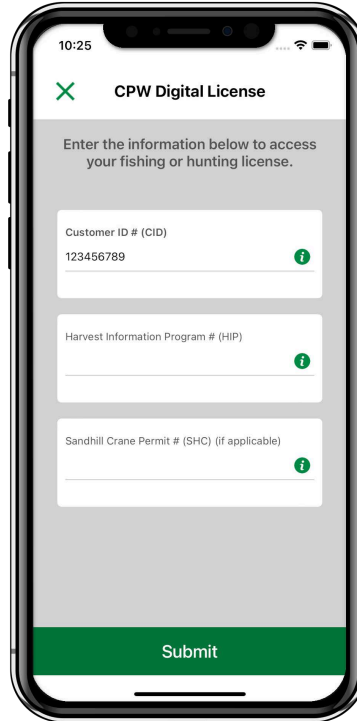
10:25

CPW Digital License

Enter the information below to access your fishing or hunting license.

Customer ID # (CID)
123456789

Harvest Information Program # (HIP)

Sandhill Crane Permit # (SHC) (if applicable)

Submit